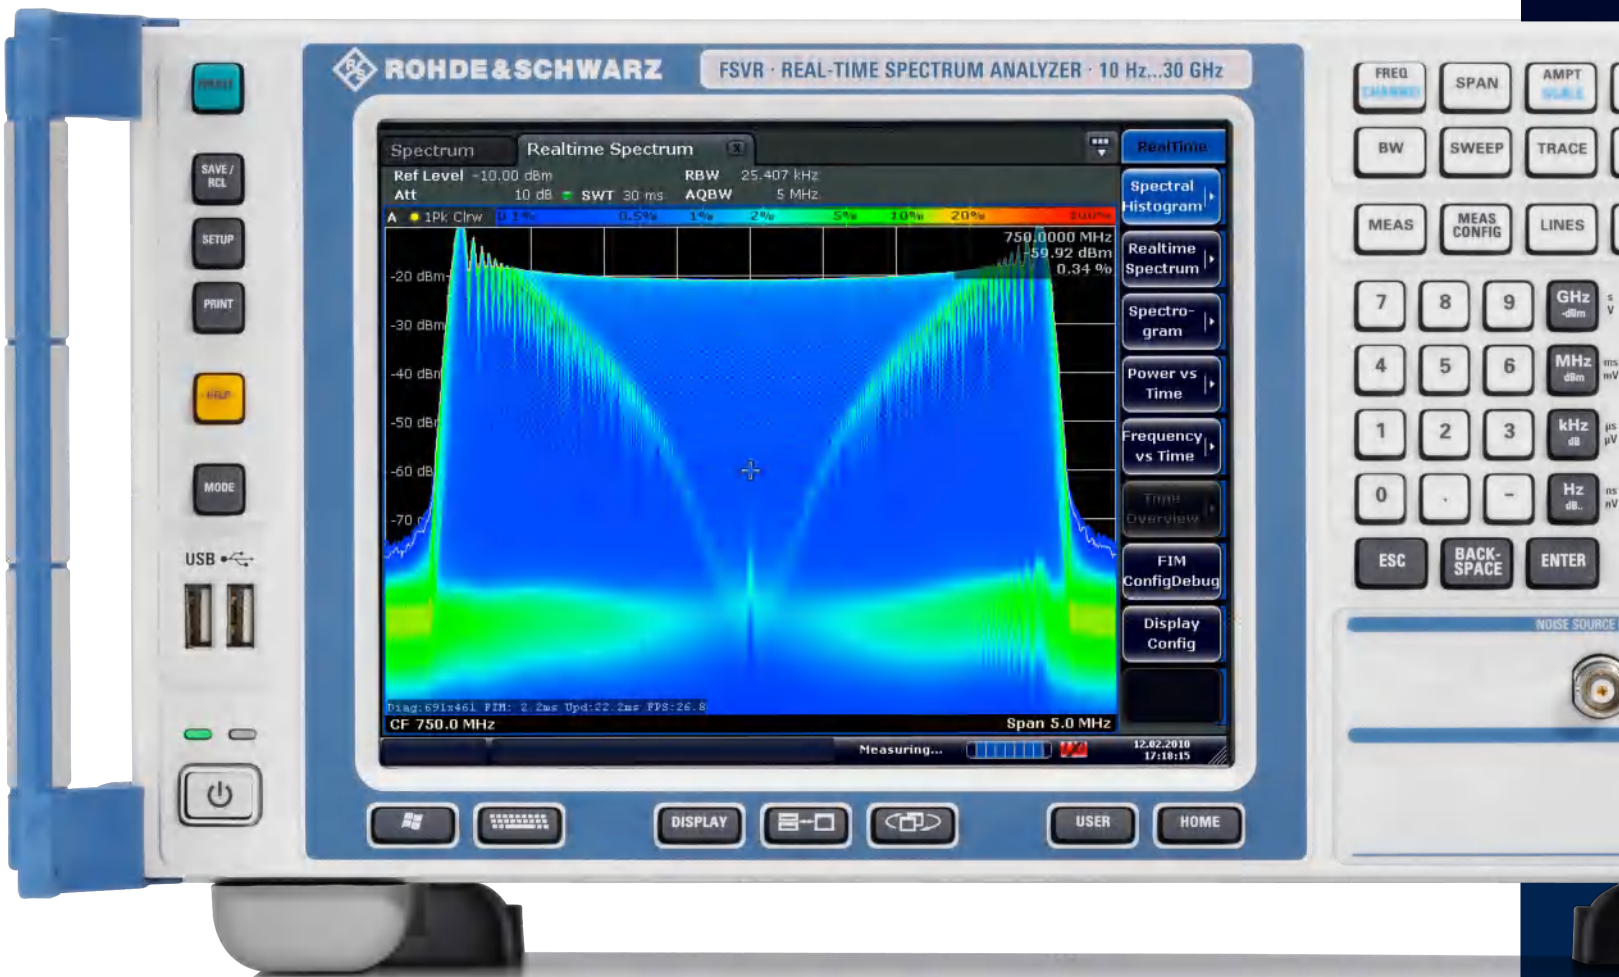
PRESET

SAVE / RCL

SETUP

PRINT

HELP

MODE

USB

ROHDE&SCHWARZ

FSVR · REAL-TIME SPECTRUM ANALYZER · 10 Hz...30 GHz

Spectrum | Realtime Spectrum

Ref Level -10.00 dBm RBW 25.407 kHz
Att 10 dB SWT 30 ms AQBW 5 MHz

A 1Pk Clrw 0.1% 0.5% 1% 2% 5% 10% 20% 100%

750.0000 MHz
-59.92 dBm
0.34 %

-20 dBm
-30 dBm
-40 dBm
-50 dBm
-60 dBm
-70

Diag:691x461 FIM: 2.2ms Upd:22.2ms FPS:26.8

CF 750.0 MHz Span 5.0 MHz

Measuring... 12.02.2010 17:18:15

RealTime

Spectral Histogram

Realtime Spectrum

Spectro-gram

Power vs Time

Frequency vs Time

Time Overview

FIM ConfigDebug

Display Config

DISPLAY

USER

HOME

FREQ CHANNEL

SPAN

AMPT SCALE

BW

SWEEP

TRACE

MEAS

MEAS CONFIG

LINES

7 8 9 GHz -dBm

4 5 6 MHz dBm

1 2 3 kHz dB

0 . - Hz dB..

ESC

BACK-SPACE

ENTER

NOISE SOURCE